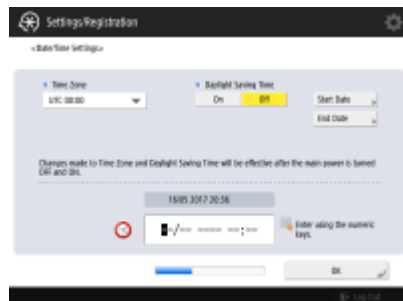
Settings/Registration

<Date/Time Settings>

Time Zone
UTC 00:00

Daylight Saving Time
On
Off

Start Date
End Date

Changes made to Time Zone and Daylight Saving Time will be effective after the main power is turned OFF and ON.

19/05 2017 20:56

--/-- ---- --:--

Enter using the numeric keys.

OK

Log Out